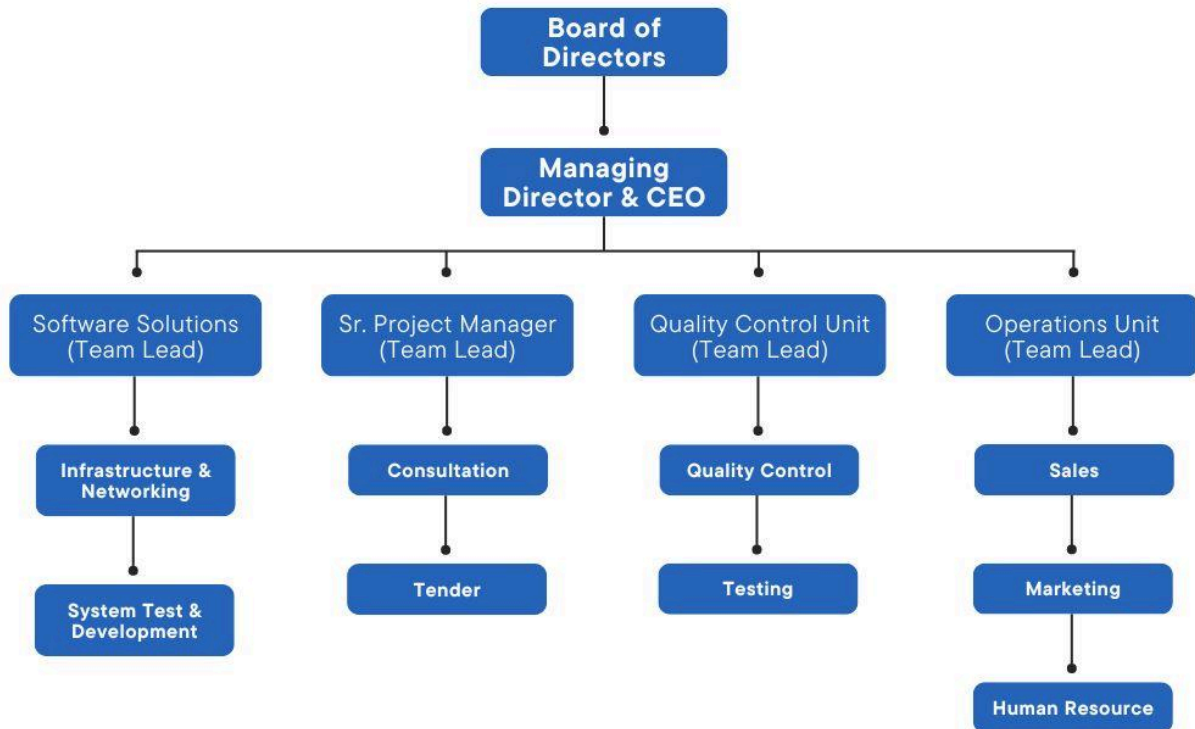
Board of Directors

Managing Director & CEO

Software Solutions (Team Lead)

Infrastructure & Networking

System Test & Development

Sr. Project Manager (Team Lead)

Consultation

Tender

Quality Control Unit (Team Lead)

Quality Control

Testing

Operations Unit (Team Lead)

Sales

Marketing

Human Resource